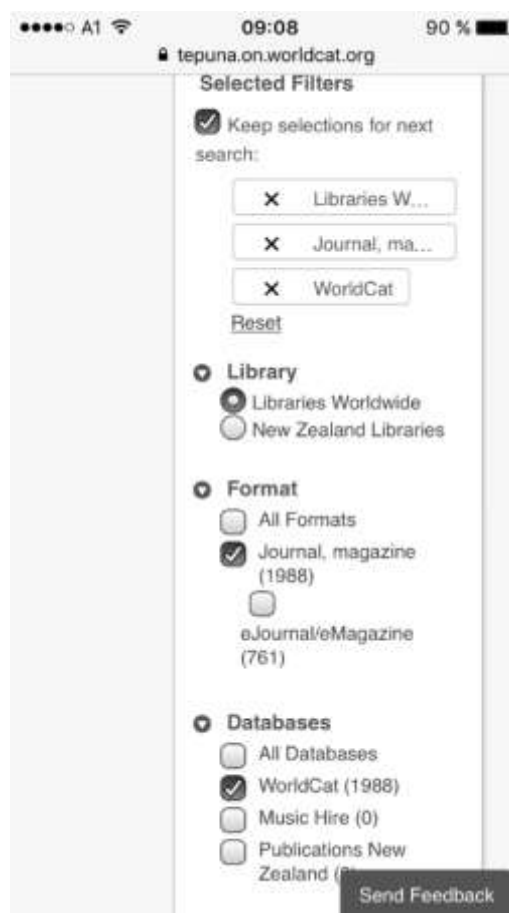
A1 09:08 90 %
tepuna.on.worldcat.org

Selected Filters

Keep selections for next search:

× Libraries W...

× Journal, ma...

× WorldCat

Reset

Library

Libraries Worldwide

New Zealand Libraries

Format

All Formats

Journal, magazine (1988)

eJournal/eMagazine (761)

Databases

All Databases

WorldCat (1988)

Music Hire (0)

Publications New Zealand ([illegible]

Send Feedback